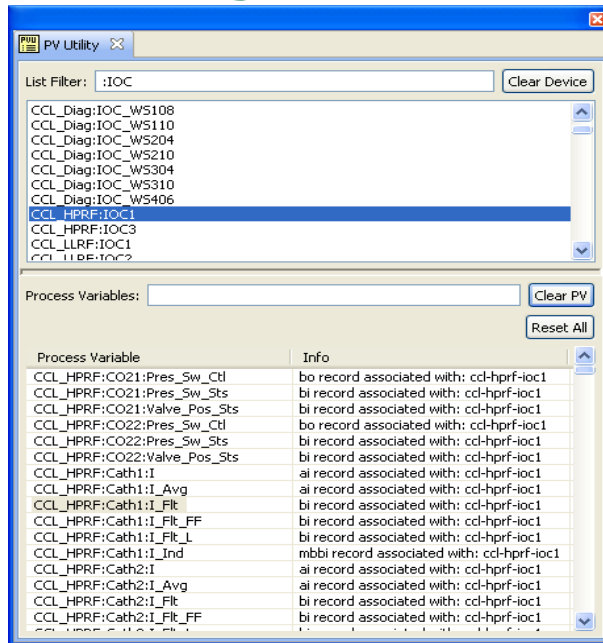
PVU PV Utility

List Filter: :IOC

Clear Device

CCL_Diag:IOC_WS108
CCL_Diag:IOC_WS110
CCL_Diag:IOC_WS204
CCL_Diag:IOC_WS210
CCL_Diag:IOC_WS304
CCL_Diag:IOC_WS310
CCL_Diag:IOC_WS406
CCL_HPRF:IOC1
CCL_HPRF:IOC3
CCL_LLRF:IOC1
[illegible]

Process Variables:

Clear PV

Reset All

| Process Variable | Info |
|---|---|
| CCL_HPRF:CO21:Pres_Sw_Ctl | bo record associated with: ccl-hprf-ioc1 |
| CCL_HPRF:CO21:Pres_Sw_Sts | bi record associated with: ccl-hprf-ioc1 |
| CCL_HPRF:CO21:Valve_Pos_Sts | bi record associated with: ccl-hprf-ioc1 |
| CCL_HPRF:CO22:Pres_Sw_Ctl | bo record associated with: ccl-hprf-ioc1 |
| CCL_HPRF:CO22:Pres_Sw_Sts | bi record associated with: ccl-hprf-ioc1 |
| CCL_HPRF:CO22:Valve_Pos_Sts | bi record associated with: ccl-hprf-ioc1 |
| CCL_HPRF:Cath1:I | ai record associated with: ccl-hprf-ioc1 |
| CCL_HPRF:Cath1:I_Avg | ai record associated with: ccl-hprf-ioc1 |
| CCL_HPRF:Cath1:I_Flt | bi record associated with: ccl-hprf-ioc1 |
| CCL_HPRF:Cath1:I_Flt_FF | bi record associated with: ccl-hprf-ioc1 |
| CCL_HPRF:Cath1:I_Flt_L | bi record associated with: ccl-hprf-ioc1 |
| CCL_HPRF:Cath1:I_Ind | mbbi record associated with: ccl-hprf-ioc1 |
| CCL_HPRF:Cath2:I | ai record associated with: ccl-hprf-ioc1 |
| CCL_HPRF:Cath2:I_Avg | ai record associated with: ccl-hprf-ioc1 |
| CCL_HPRF:Cath2:I_Flt | bi record associated with: ccl-hprf-ioc1 |
| CCL_HPRF:Cath2:I_Flt_FF | bi record associated with: ccl-hprf-ioc1 |
| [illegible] | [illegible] |